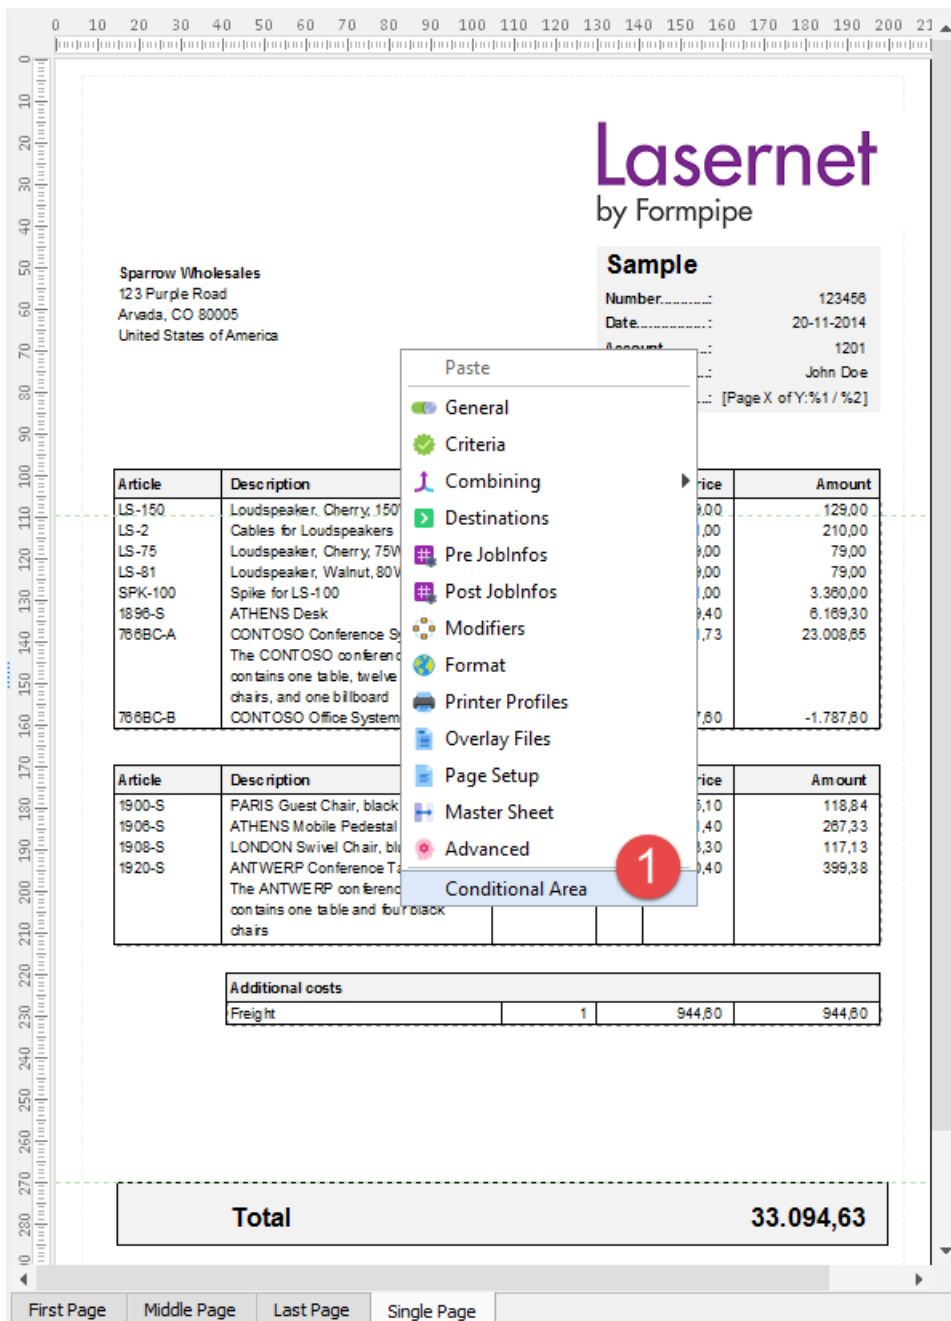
0 10 20 30 40 50 60 70 80 90 100 110 120 130 140 150 160 170 180 190 200 21

Lasernet
by Formpipe

Sparrow Wholesales
123 Purple Road
Arvada, CO 80005
United States of America

Sample

Number..........: 123456
Date..............: 20-11-2014
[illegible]........: 1201
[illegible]........: John Doe
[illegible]........: [Page X of Y:%1 / %2]

Paste
General
Criteria
Combining
Destinations
Pre JobInfos
Post JobInfos
Modifiers
Format
Printer Profiles
Overlay Files
Page Setup
Master Sheet
Advanced
Conditional Area

1

| Article | Description | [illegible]rice | Amount |
|---|---|---|---|
| LS-150 | Loudspeaker, Cherry, 150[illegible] | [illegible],00 | 129,00 |
| LS-2 | Cables for Loudspeakers | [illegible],00 | 210,00 |
| LS-75 | Loudspeaker, Cherry, 75W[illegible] | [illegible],00 | 79,00 |
| LS-81 | Loudspeaker, Walnut, 80W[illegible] | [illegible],00 | 79,00 |
| SPK-100 | Spike for LS-100 | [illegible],00 | 3.360,00 |
| 1896-S | ATHENS Desk | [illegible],40 | 6.169,30 |
| 766BC-A | CONTOSO Conference S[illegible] The CONTOSO conferenc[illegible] contains one table, twelve chairs, and one billboard | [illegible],73 | 23.008,65 |
| 766BC-B | CONTOSO Office System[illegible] | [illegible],60 | -1.787,60 |

| Article | Description | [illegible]rice | Amount |
|---|---|---|---|
| 1900-S | PARIS Guest Chair, black | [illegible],10 | 118,84 |
| 1906-S | ATHENS Mobile Pedestal | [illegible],40 | 267,33 |
| 1908-S | LONDON Swivel Chair, bl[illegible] | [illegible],30 | 117,13 |
| 1920-S | ANTWERP Conference T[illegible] The ANTWERP conferenc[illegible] contains one table and four black chairs | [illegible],40 | 399,38 |

| Additional costs | | | |
|---|---|---|---|
| Freight | 1 | 944,60 | 944,60 |

Total 33.094,63

First Page | Middle Page | Last Page | Single Page